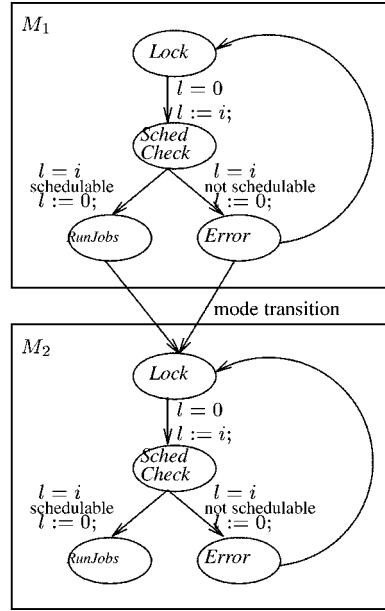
$M_1$

Lock

$l = 0$
$l := i;$

Sched Check

$l = i$
schedulable
$l := 0;$

$l = i$
not schedulable
$l := 0;$

RunJobs

Error

mode transition

$M_2$

Lock

$l = 0$
$l := i;$

Sched Check

$l = i$
schedulable
$l := 0;$

$l = i$
not schedulable
$l := 0;$

RunJobs

Error